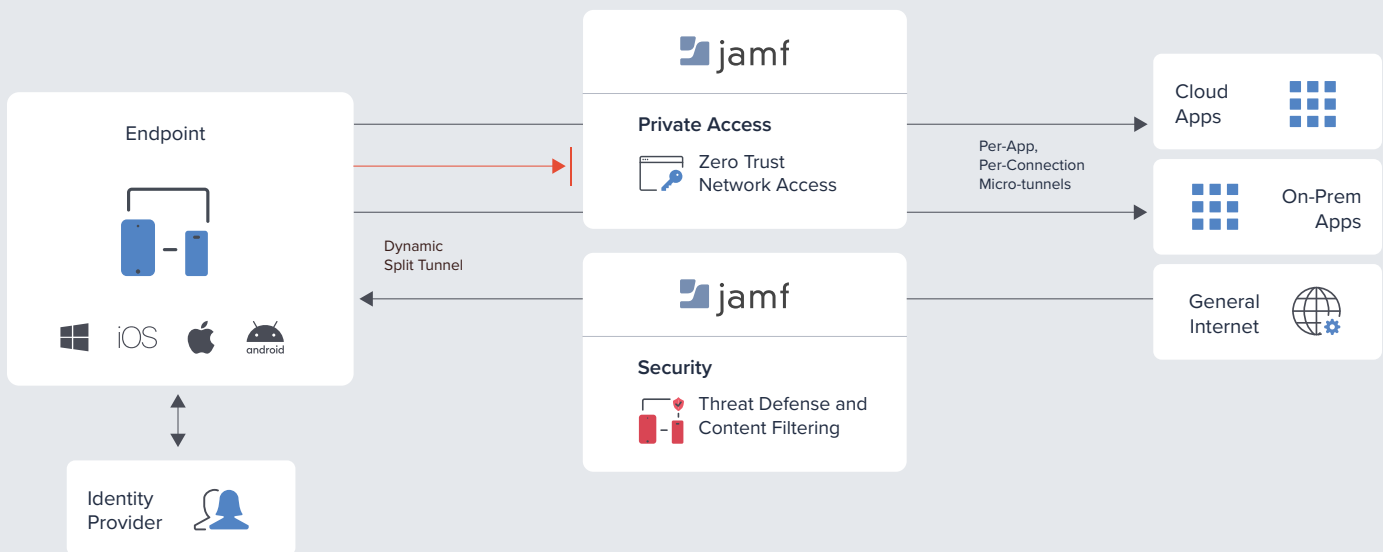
Endpoint

iOS

android

Identity Provider

jamf

Private Access

Zero Trust Network Access

Dynamic Split Tunnel

jamf

Security

Threat Defense and Content Filtering

Per-App, Per-Connection Micro-tunnels

Cloud Apps

On-Prem Apps

General Internet